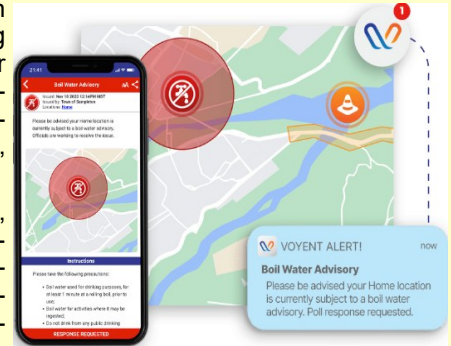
21:41

Boil Water Advisory

Issued: Nov 16 2022 12:14PM MST
Issued by: Town of Sunshine
Location: Home

Please be advised your Home location is currently subject to a boil water advisory. Officials are working to resolve the issue.

Instructions

Please take the following precautions:

• Boil water used for drinking purposes, for at least 1 minute at a rolling boil, prior to use.
• Boil water for activities where it may be ingested.
• Do not drink from any public drinking

RESPONSE REQUESTED

1

VOYENT ALERT! now

Boil Water Advisory

Please be advised your Home location is currently subject to a boil water advisory. Poll response requested.